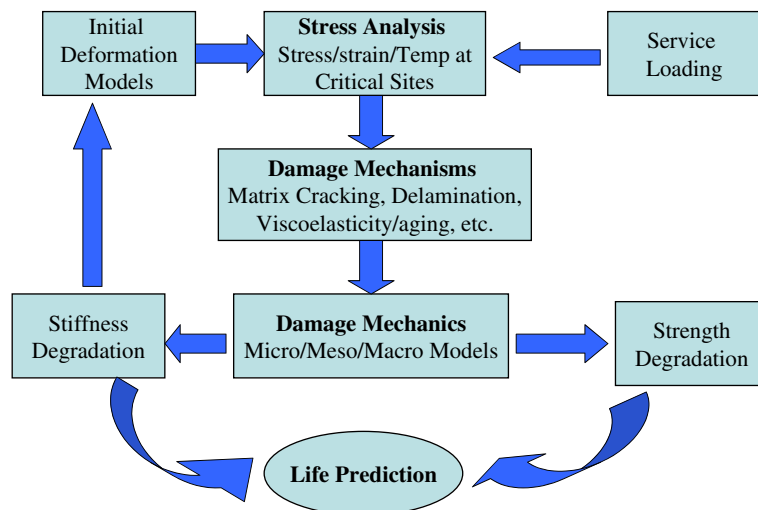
Initial Deformation Models

Stress Analysis
Stress/strain/Temp at Critical Sites

Service Loading

Damage Mechanisms
Matrix Cracking, Delamination, Viscoelasticity/aging, etc.

Stiffness Degradation

Damage Mechanics
Micro/Meso/Macro Models

Strength Degradation

Life Prediction